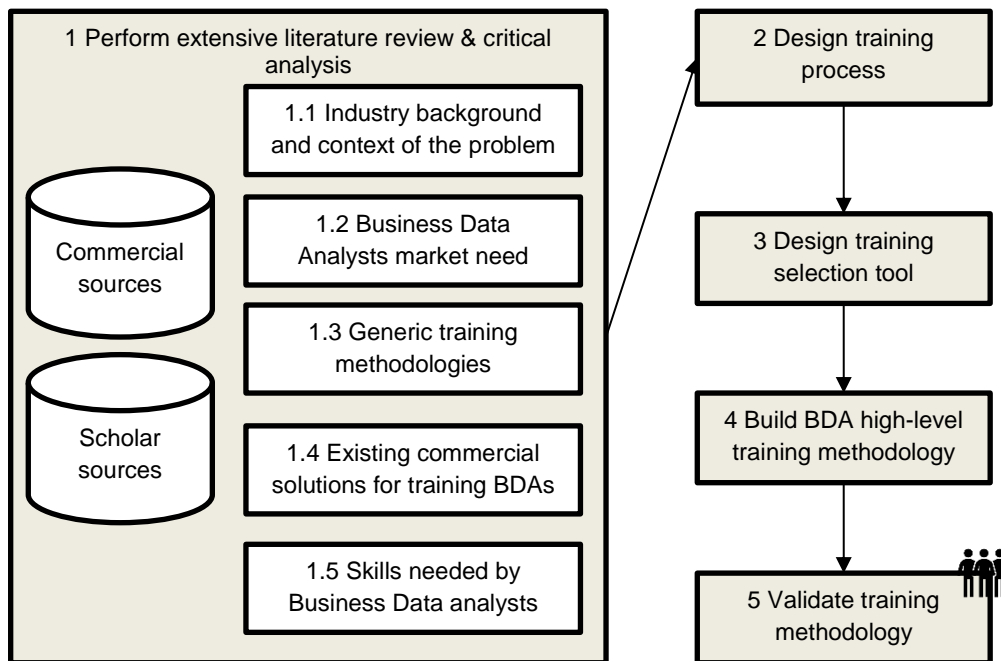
1 Perform extensive literature review & critical analysis

1.1 Industry background and context of the problem

Commercial sources

1.2 Business Data Analysts market need

1.3 Generic training methodologies

Scholar sources

1.4 Existing commercial solutions for training BDAs

1.5 Skills needed by Business Data analysts

2 Design training process

3 Design training selection tool

4 Build BDA high-level training methodology

5 Validate training methodology